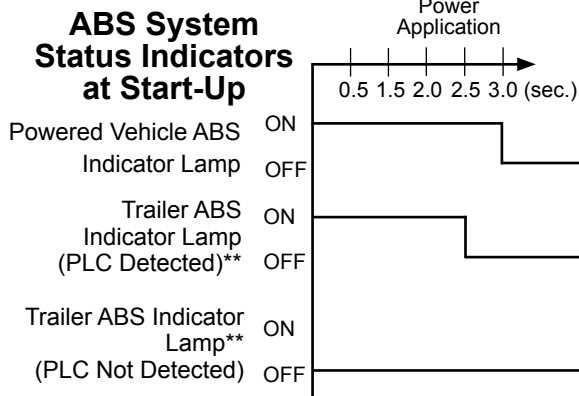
ABS System Status Indicators at Start-Up

Power Application

0.5 1.5 2.0 2.5 3.0 (sec.)

Powered Vehicle ABS Indicator Lamp
ON
OFF

Trailer ABS Indicator Lamp (PLC Detected)**
ON
OFF

Trailer ABS Indicator Lamp** (PLC Not Detected)
ON
OFF